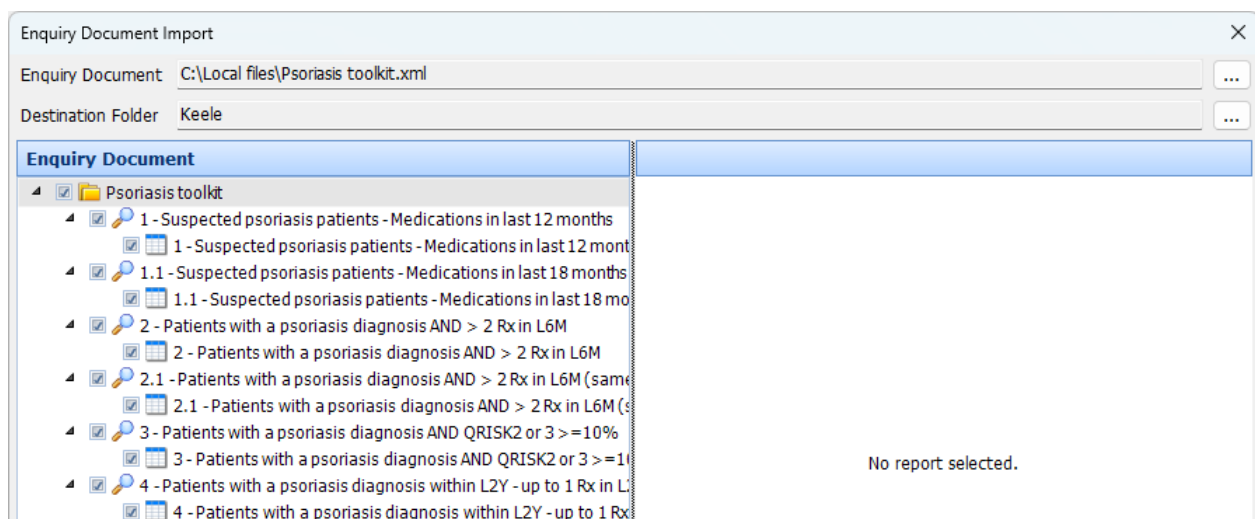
Enquiry Document Import

Enquiry Document C:\Local files\Psoriasis toolkit.xml ...

Destination Folder Keele ...

Enquiry Document

Psoriasis toolkit

1 - Suspected psoriasis patients - Medications in last 12 months

1 - Suspected psoriasis patients - Medications in last 12 mont

1.1 - Suspected psoriasis patients - Medications in last 18 months

1.1 - Suspected psoriasis patients - Medications in last 18 mo

2 - Patients with a psoriasis diagnosis AND > 2 Rx in L6M

2 - Patients with a psoriasis diagnosis AND > 2 Rx in L6M

2.1 - Patients with a psoriasis diagnosis AND > 2 Rx in L6M (same

2.1 - Patients with a psoriasis diagnosis AND > 2 Rx in L6M (s

3 - Patients with a psoriasis diagnosis AND QRISK2 or 3 >=10%

3 - Patients with a psoriasis diagnosis AND QRISK2 or 3 >=1

4 - Patients with a psoriasis diagnosis within L2Y - up to 1 Rx in L

4 - Patients with a psoriasis diagnosis within L2Y - up to 1 Rx

No report selected.